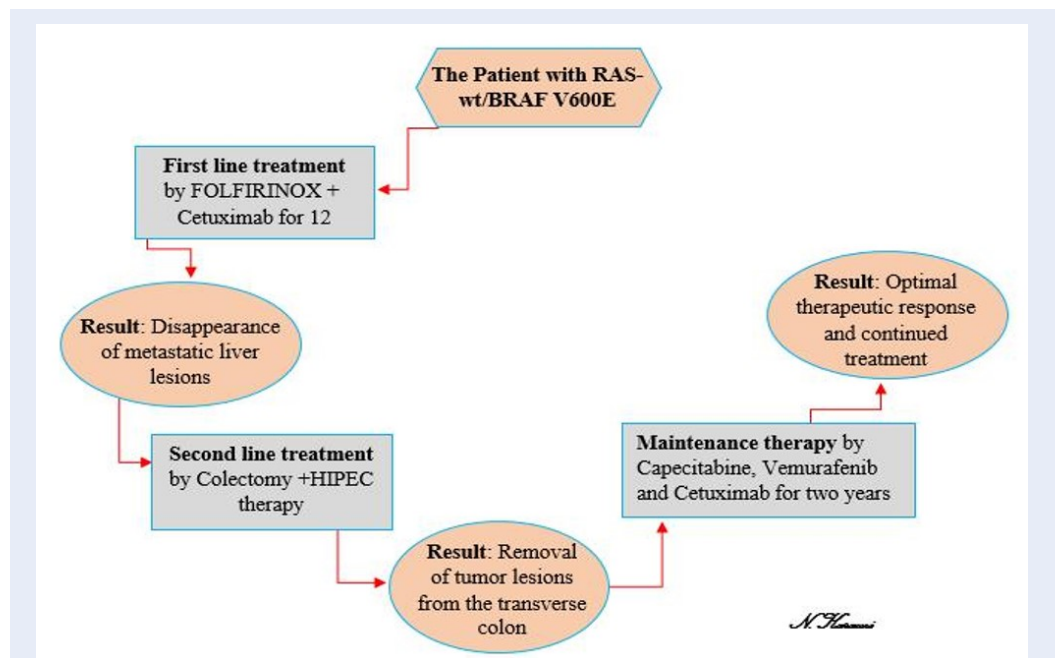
The Patient with RAS-wt/BRAF V600E

First line treatment by FOLFIRINOX + Cetuximab for 12

Result: Disappearance of metastatic liver lesions

Second line treatment by Colectomy +HIPEC therapy

Result: Removal of tumor lesions from the transverse colon

Maintenance therapy by Capecitabine, Vemurafenib and Cetuximab for two years

Result: Optimal therapeutic response and continued treatment

N. Katamani